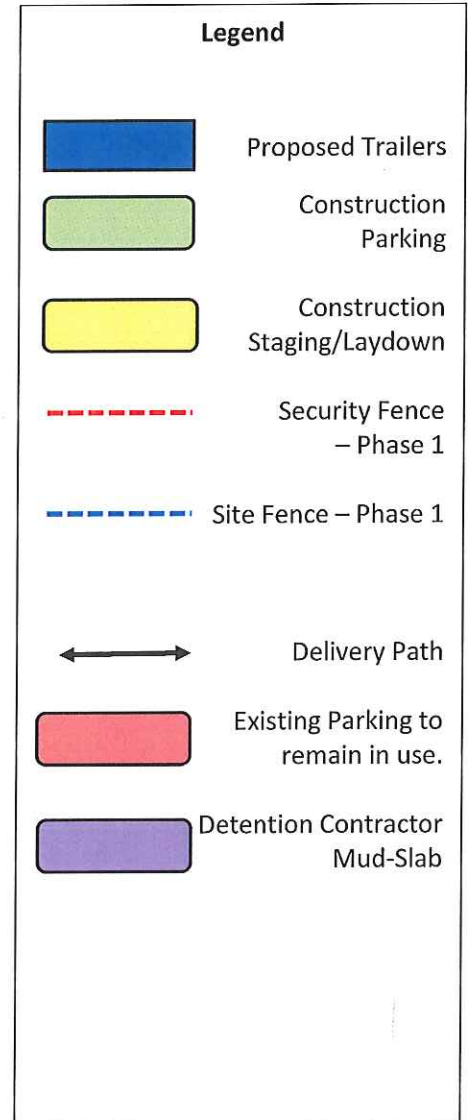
Legend

Proposed Trailers

Construction Parking

Construction Staging/Laydown

Security Fence – Phase 1

Site Fence – Phase 1

Delivery Path

Existing Parking to remain in use.

Detention Contractor Mud-Slab